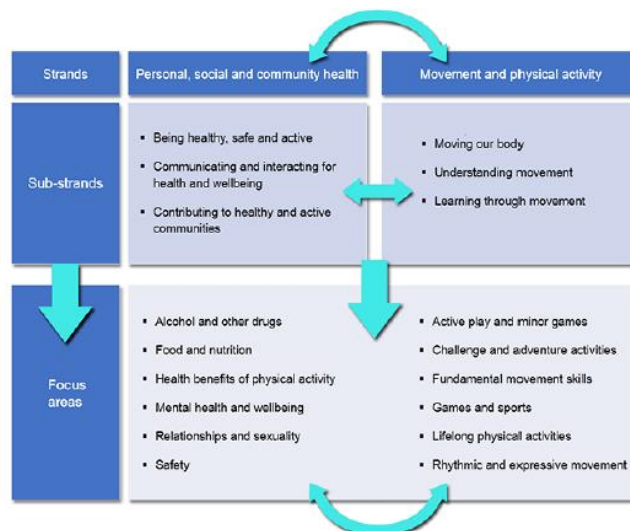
| Strands | Personal, social and community health | Movement and physical activity |
|---|---|---|
| Sub-strands | ▪ Being healthy, safe and active<br>▪ Communicating and interacting for health and wellbeing<br>▪ Contributing to healthy and active communities | ▪ Moving our body<br>▪ Understanding movement<br>▪ Learning through movement |
| Focus areas | ▪ Alcohol and other drugs<br>▪ Food and nutrition<br>▪ Health benefits of physical activity<br>▪ Mental health and wellbeing<br>▪ Relationships and sexuality<br>▪ Safety | ▪ Active play and minor games<br>▪ Challenge and adventure activities<br>▪ Fundamental movement skills<br>▪ Games and sports<br>▪ Lifelong physical activities<br>▪ Rhythmic and expressive movement |